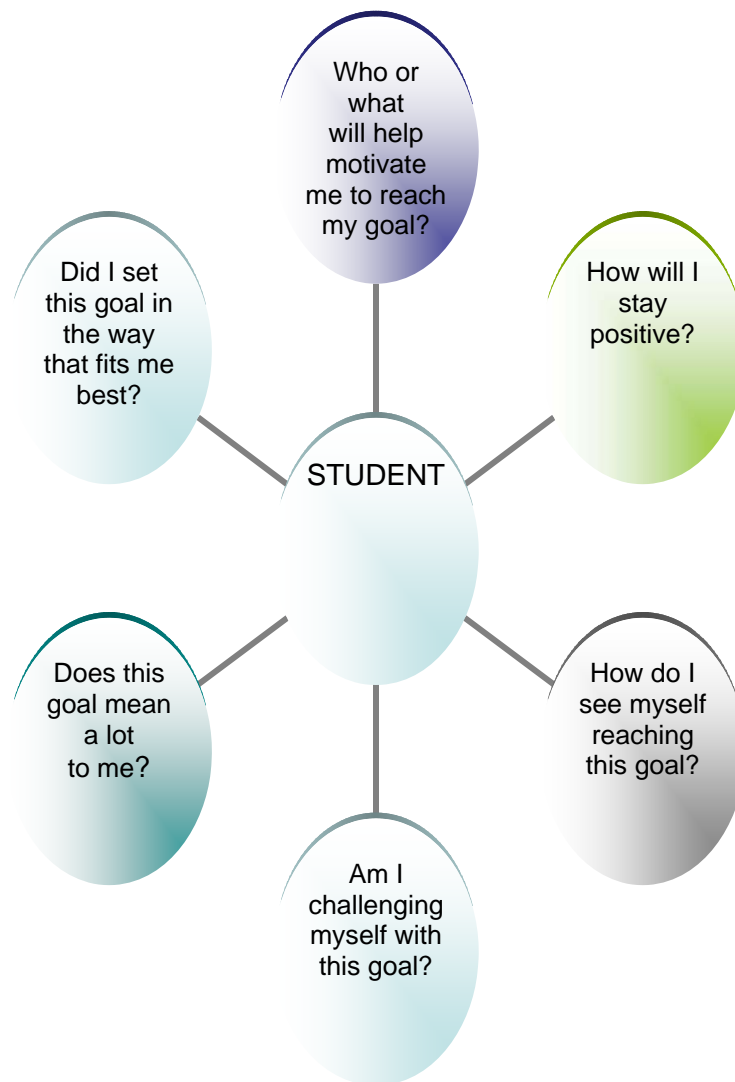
Who or what will help motivate me to reach my goal?

Did I set this goal in the way that fits me best?

How will I stay positive?

STUDENT

Does this goal mean a lot to me?

How do I see myself reaching this goal?

Am I challenging myself with this goal?